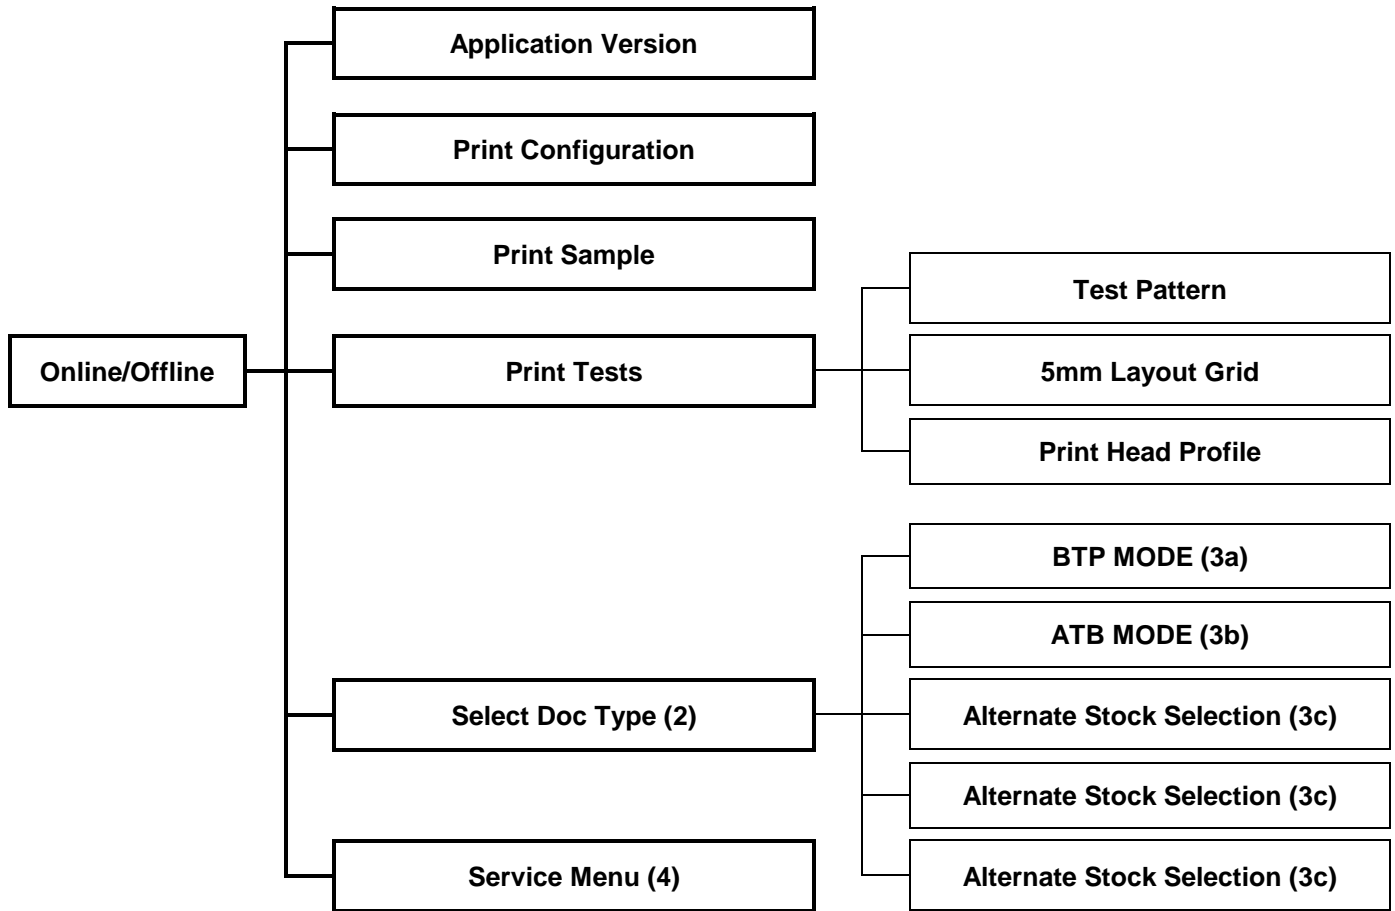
Online/Offline

Application Version

Print Configuration

Print Sample

Print Tests

Test Pattern

5mm Layout Grid

Print Head Profile

Select Doc Type (2)

BTP MODE (3a)

ATB MODE (3b)

Alternate Stock Selection (3c)

Alternate Stock Selection (3c)

Alternate Stock Selection (3c)

Service Menu (4)